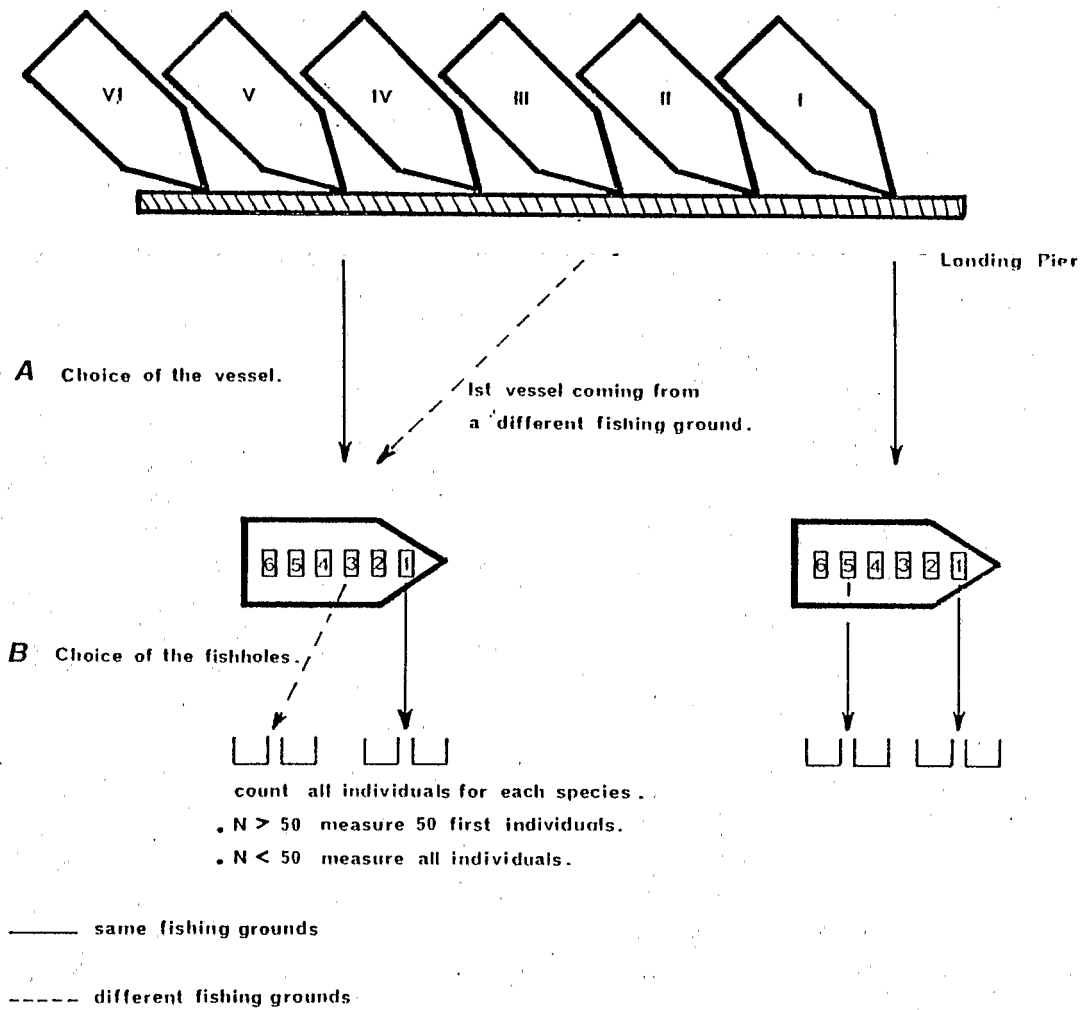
VI V IV III II I

Landing Pier

A Choice of the vessel.

Ist vessel coming from a different fishing ground.

6 5 4 3 2 1

6 5 4 3 2 1

B Choice of the fishholes.

count all individuals for each species.
. N > 50 measure 50 first individuals.
. N < 50 measure all individuals.

——— same fishing grounds

----- different fishing grounds